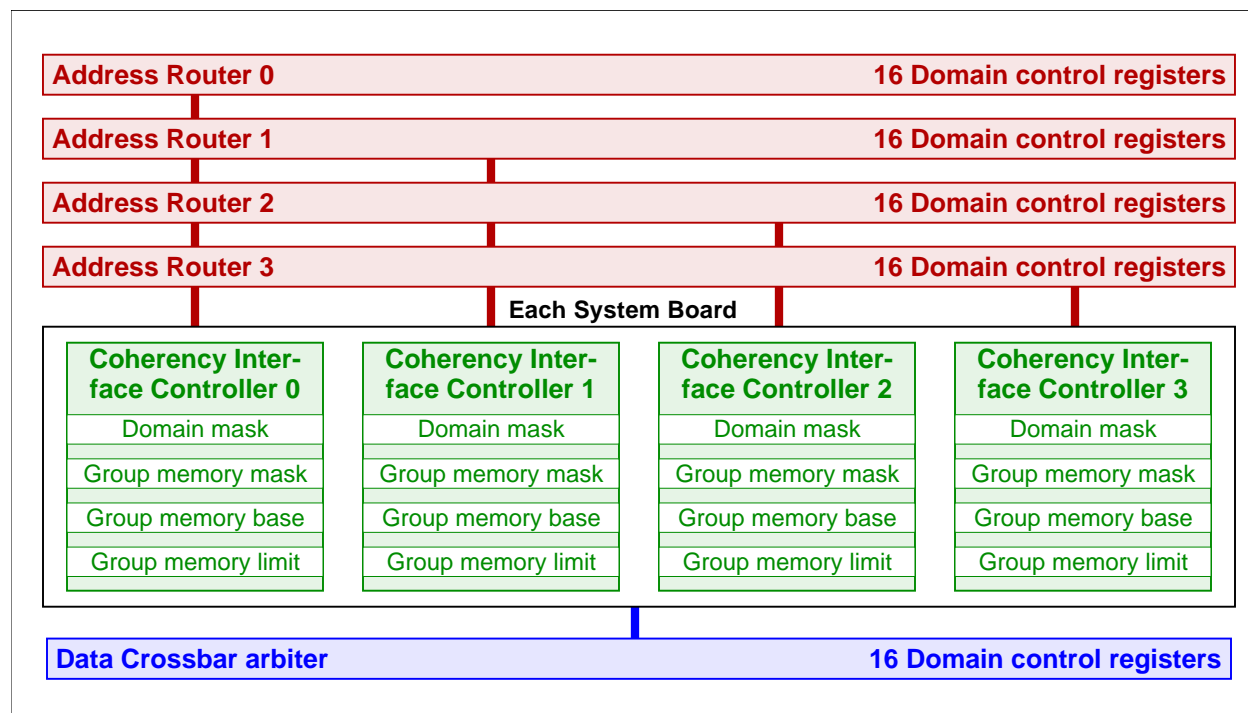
Address Router 0
16 Domain control registers

Address Router 1
16 Domain control registers

Address Router 2
16 Domain control registers

Address Router 3
16 Domain control registers

Each System Board

Coherency Interface Controller 0
Domain mask
Group memory mask
Group memory base
Group memory limit

Coherency Interface Controller 1
Domain mask
Group memory mask
Group memory base
Group memory limit

Coherency Interface Controller 2
Domain mask
Group memory mask
Group memory base
Group memory limit

Coherency Interface Controller 3
Domain mask
Group memory mask
Group memory base
Group memory limit

Data Crossbar arbiter
16 Domain control registers